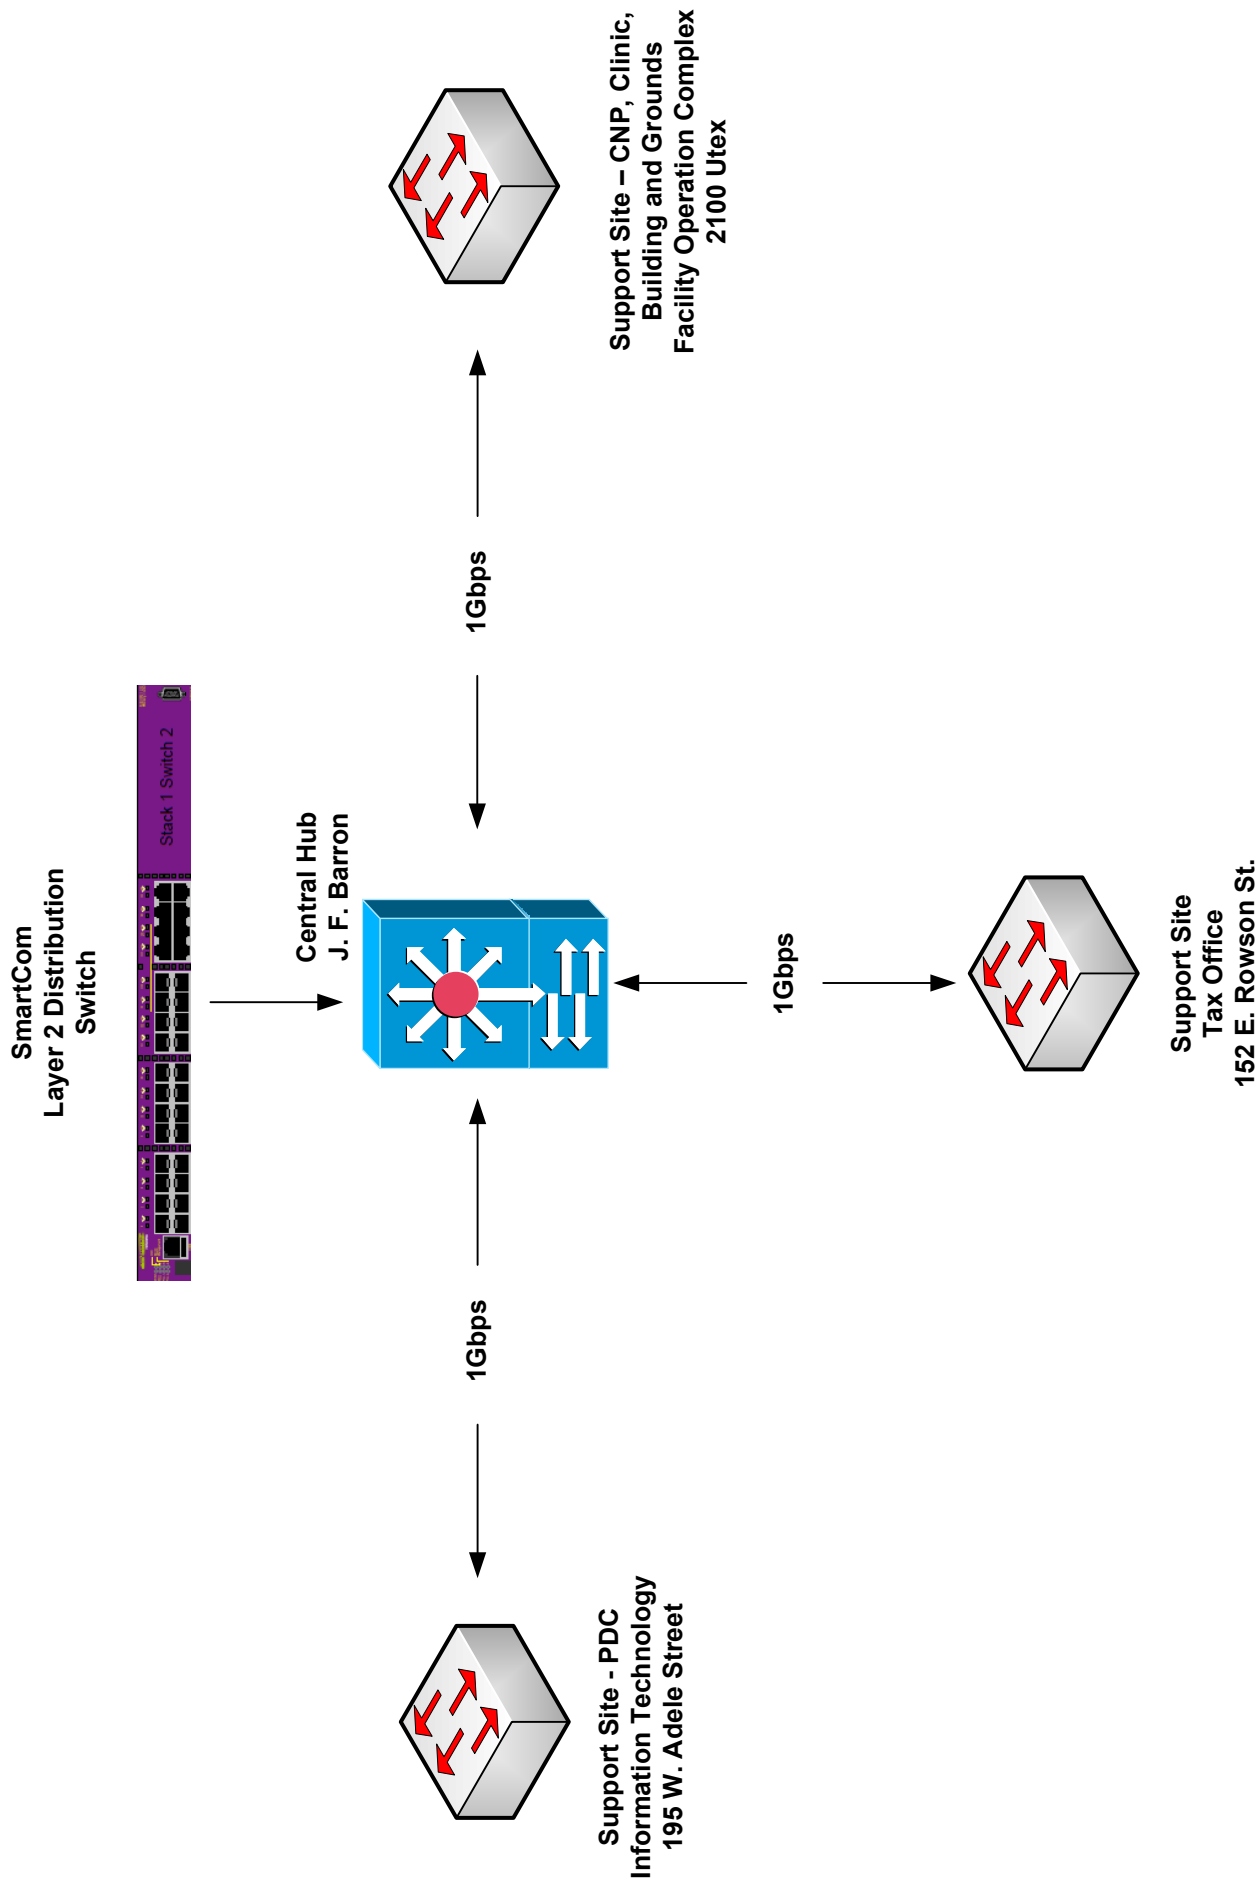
SmartCom
Layer 2 Distribution
Switch

Stack 1 Switch 2

Central Hub
J. F. Barron

1Gbps

Support Site – CNP, Clinic,
Building and Grounds
Facility Operation Complex
2100 Utex

1Gbps

Support Site
Tax Office
152 E. Rowson St.

1Gbps

Support Site - PDC
Information Technology
195 W. Adele Street